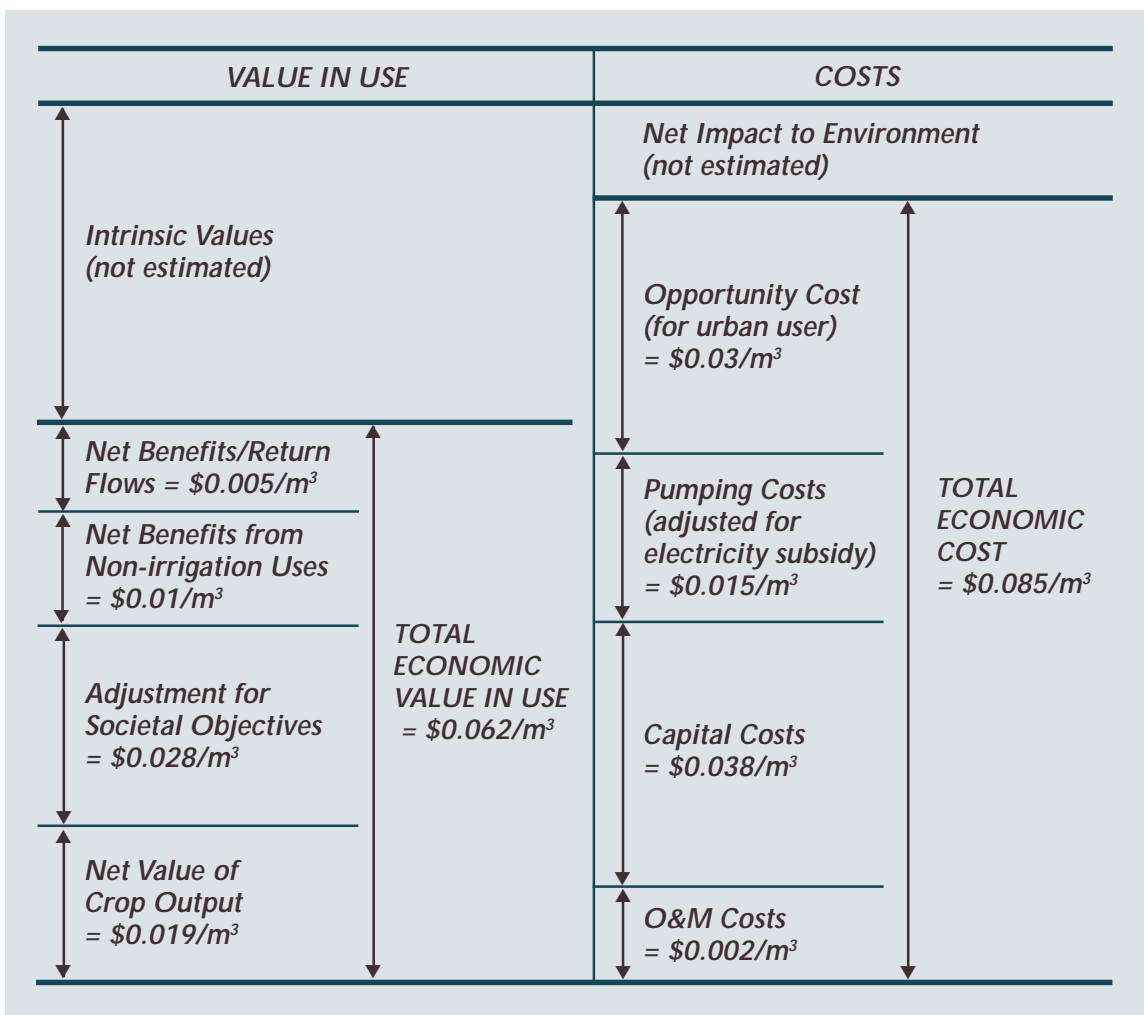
VALUE IN USE

Intrinsic Values (not estimated)

Net Benefits/Return Flows = $0.005/m^3$

Net Benefits from Non-irrigation Uses = $0.01/m^3$

Adjustment for Societal Objectives = $0.028/m^3$

Net Value of Crop Output = $0.019/m^3$

TOTAL ECONOMIC VALUE IN USE = $0.062/m^3$

COSTS

Net Impact to Environment (not estimated)

Opportunity Cost (for urban user) = $0.03/m^3$

Pumping Costs (adjusted for electricity subsidy) = $0.015/m^3$

Capital Costs = $0.038/m^3$

O&M Costs = $0.002/m^3$

TOTAL ECONOMIC COST = $0.085/m^3$